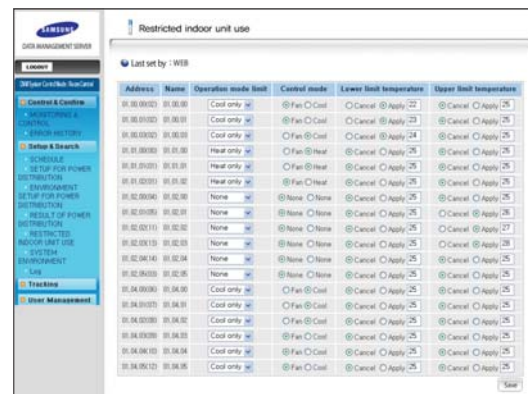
SAMSUNG
DATA MANAGEMENT SERVER
LOGOUT
DMS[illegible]
Control & Confirm
MONITORING & CONTROL
ERROR HISTORY
Setup & Search
SCHEDULE
SETUP FOR POWER DISTRIBUTION
ENVIRONMENT SETUP FOR POWER DISTRIBUTION
RESULT OF POWER DISTRIBUTION
RESTRICTED INDOOR UNIT USE
SYSTEM ENVIRONMENT
Log
Tracking
User Management

Restricted indoor unit use

Last set by : WEB

| Address | Name | Operation mode limit | Control mode | Lower limit temperature | Upper limit temperature |
|---|---|---|---|---|---|
| 01.00.00(02) | 01.00.00 | Cool only | Fan Cool | Cancel Apply 22 | Cancel Apply 25 |
| 01.00.01(02) | 01.00.01 | Cool only | Fan Cool | Cancel Apply 23 | Cancel Apply 25 |
| 01.00.03(02) | 01.00.03 | Cool only | Fan Cool | Cancel Apply 24 | Cancel Apply 25 |
| 01.01.00(00) | 01.01.00 | Heat only | Fan Heat | Cancel Apply 26 | Cancel Apply 26 |
| 01.01.01(01) | 01.01.01 | Heat only | Fan Heat | Cancel Apply 25 | Cancel Apply 25 |
| 01.01.02(01) | 01.01.02 | Heat only | Fan Heat | Cancel Apply 25 | Cancel Apply 25 |
| 01.02.00(04) | 01.02.00 | None | None None | Cancel Apply 25 | Cancel Apply 25 |
| 01.02.01(05) | 01.02.01 | None | None None | Cancel Apply 25 | Cancel Apply 26 |
| 01.02.02(11) | 01.02.02 | None | None None | Cancel Apply 25 | Cancel Apply 27 |
| 01.02.03(13) | 01.02.03 | None | None None | Cancel Apply 25 | Cancel Apply 28 |
| 01.02.04(14) | 01.02.04 | None | None None | Cancel Apply 25 | Cancel Apply 25 |
| 01.02.05(03) | 01.02.05 | None | None None | Cancel Apply 25 | Cancel Apply 25 |
| 01.04.00(00) | 01.04.00 | Cool only | Fan Cool | Cancel Apply 25 | Cancel Apply 25 |
| 01.04.01(07) | 01.04.01 | Cool only | Fan Cool | Cancel Apply 25 | Cancel Apply 25 |
| 01.04.02(09) | 01.04.02 | Cool only | Fan Cool | Cancel Apply 25 | Cancel Apply 25 |
| 01.04.03(09) | 01.04.03 | Cool only | Fan Cool | Cancel Apply 25 | Cancel Apply 25 |
| 01.04.04(10) | 01.04.04 | Cool only | Fan Cool | Cancel Apply 25 | Cancel Apply 25 |
| 01.04.05(12) | 01.04.05 | Cool only | Fan Cool | Cancel Apply 25 | Cancel Apply 25 |

Save